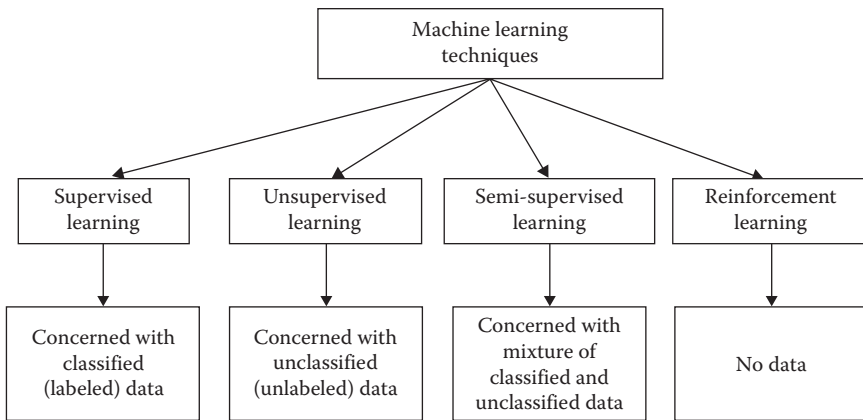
Machine learning techniques

Supervised learning

Unsupervised learning

Semi-supervised learning

Reinforcement learning

Concerned with classified (labeled) data

Concerned with unclassified (unlabeled) data

Concerned with mixture of classified and unclassified data

No data